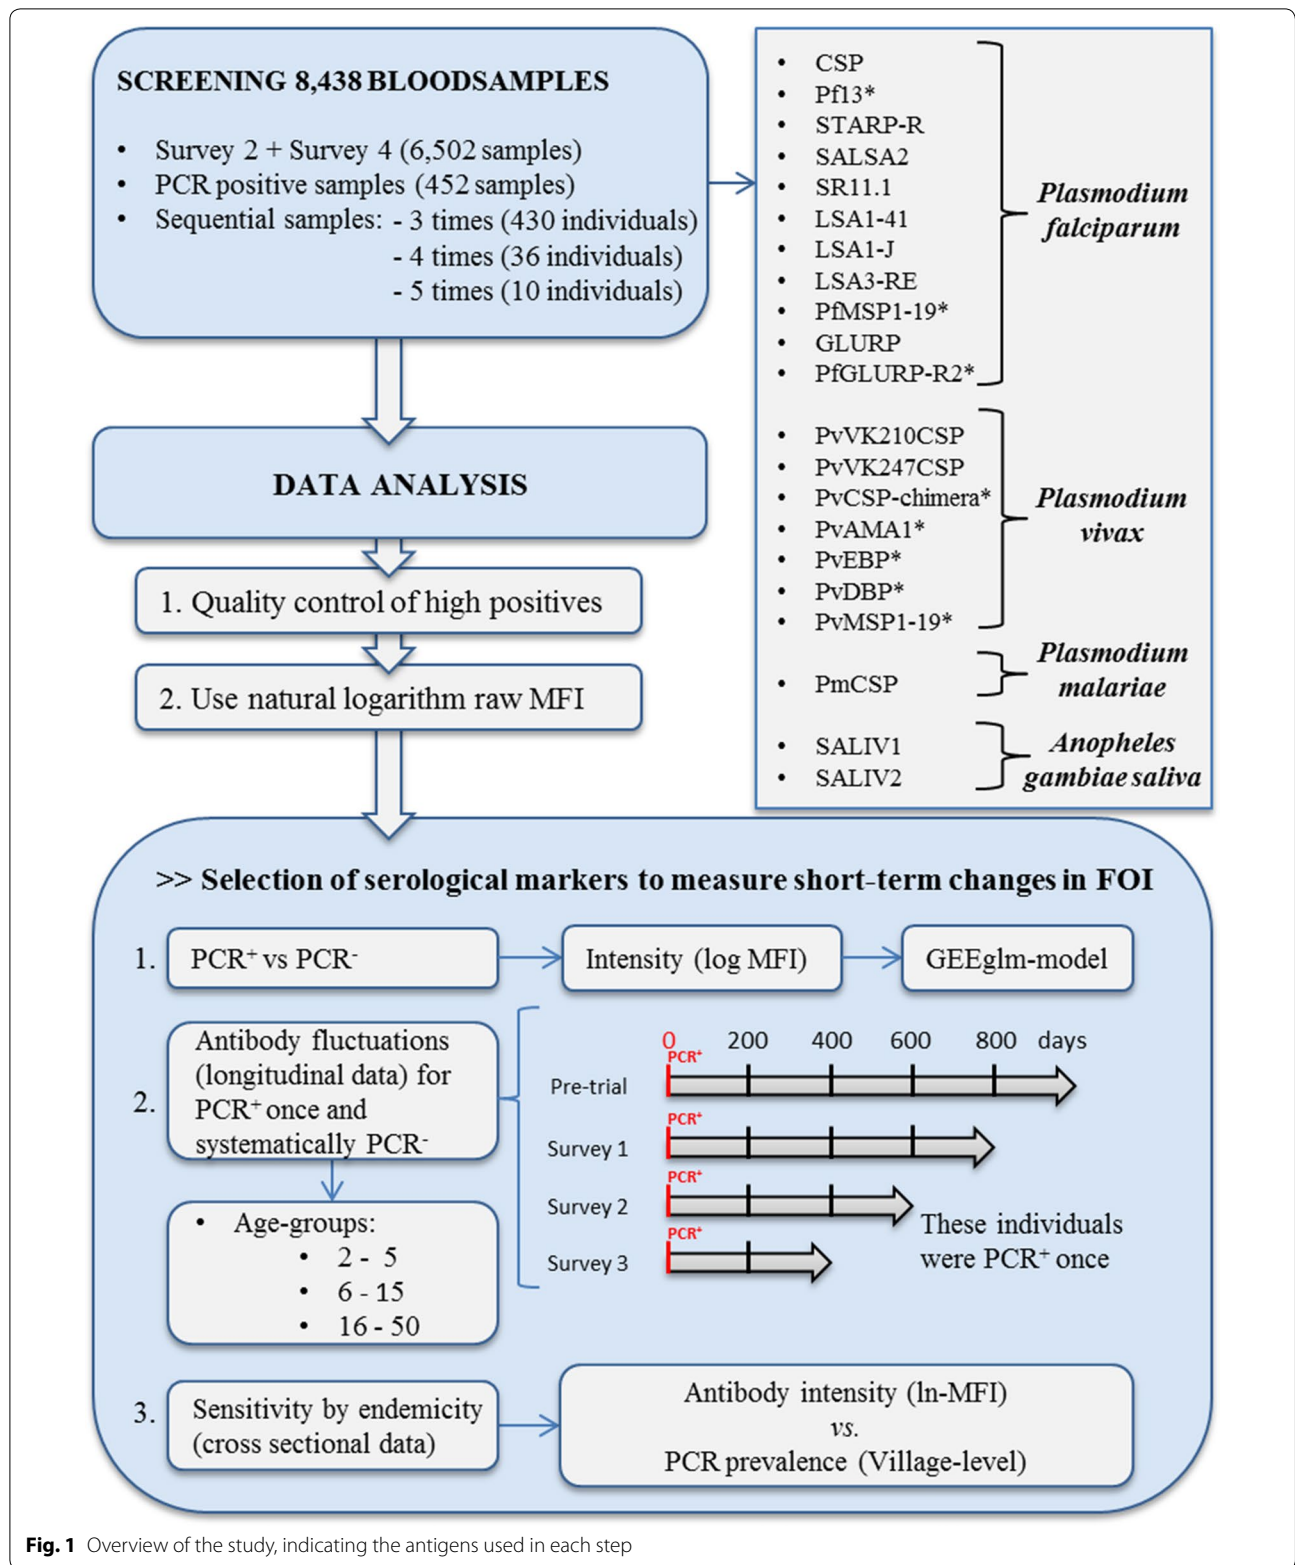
SCREENING 8,438 BLOODSAMPLES

- Survey 2 + Survey 4 (6,502 samples)
- PCR positive samples (452 samples)
- Sequential samples: - 3 times (430 individuals)
- 4 times (36 individuals)
- 5 times (10 individuals)

- CSP
- Pf13*
- STARP-R
- SALSA2
- SR11.1
- LSA1-41
- LSA1-J
- LSA3-RE
- PfMSP1-19*
- GLURP
- PfGLURP-R2*

Plasmodium falciparum

- PvVK210CSP
- PvVK247CSP
- PvCSP-chimera*
- PvAMA1*
- PvEBP*
- PvDBP*
- PvMSP1-19*

Plasmodium vivax

- PmCSP

Plasmodium malariae

- SALIV1
- SALIV2

Anopheles gambiae saliva

DATA ANALYSIS

1. Quality control of high positives

2. Use natural logarithm raw MFI

>> Selection of serological markers to measure short-term changes in FOI

1. PCR$^+$ vs PCR$^-$

Intensity (log MFI)

GEEglm-model

2. Antibody fluctuations (longitudinal data) for PCR$^+$ once and systematically PCR$^-$

0 200 400 600 800 days

PCR$^+$

Pre-trial

PCR$^+$

Survey 1

PCR$^+$

Survey 2

PCR$^+$

Survey 3

These individuals were PCR$^+$ once

- Age-groups:
- 2 - 5
- 6 - 15
- 16 - 50

3. Sensitivity by endemicity (cross sectional data)

Antibody intensity (ln-MFI) vs. PCR prevalence (Village-level)

Fig. 1 Overview of the study, indicating the antigens used in each step